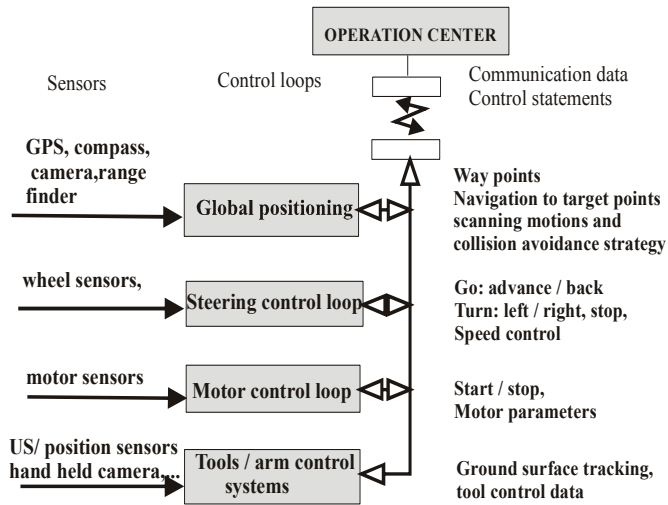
OPERATION CENTER

Sensors

Control loops

Communication data
Control statements

GPS, compass, camera,range finder

Global positioning

Way points
Navigation to target points
scanning motions and
collision avoidance strategy

wheel sensors,

Steering control loop

Go: advance / back
Turn: left / right, stop,
Speed control

motor sensors

Motor control loop

Start / stop,
Motor parameters

US/ position sensors
hand held camera,...

Tools / arm control systems

Ground surface tracking,
tool control data